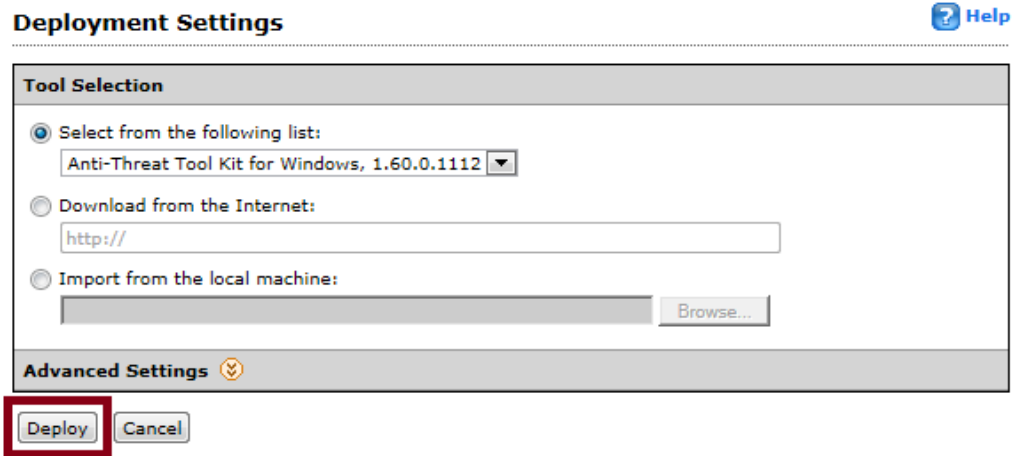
Deployment Settings

Help

Tool Selection

Select from the following list:

Anti-Threat Tool Kit for Windows, 1.60.0.1112

Download from the Internet:

http://

Import from the local machine:

Browse...

Advanced Settings

Deploy

Cancel